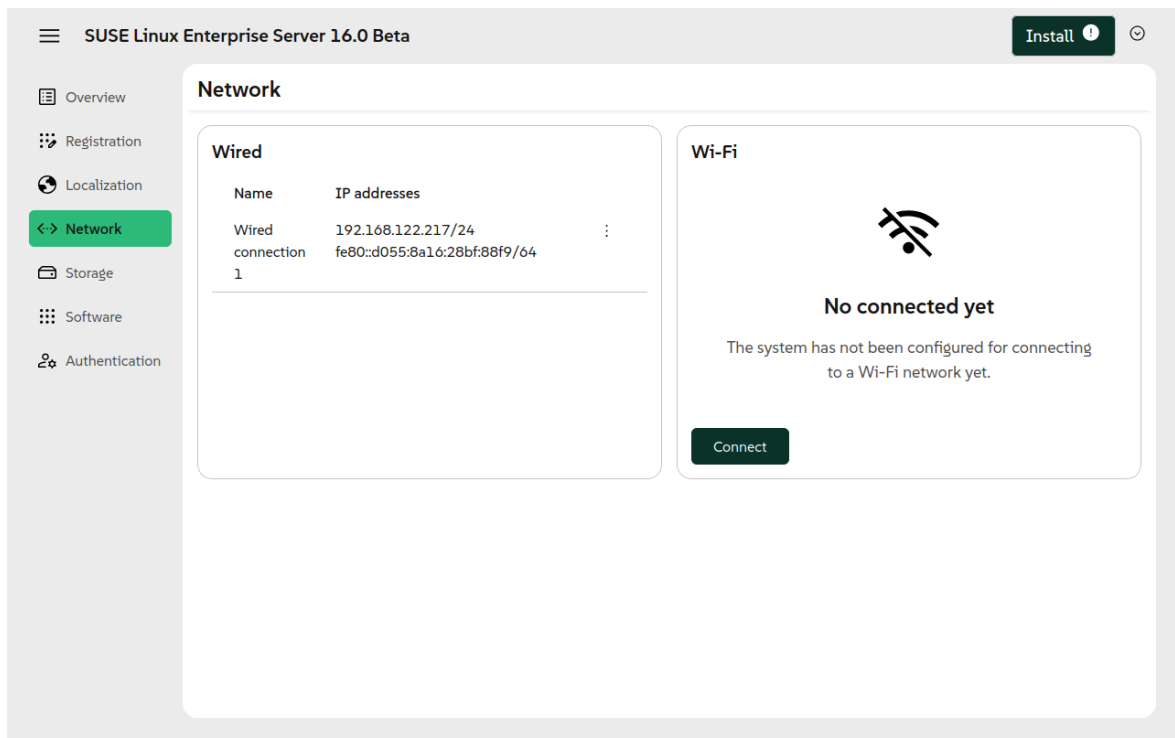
SUSE Linux Enterprise Server 16.0 Beta

Install

Overview
Registration
Localization
Network
Storage
Software
Authentication

Network

Wired

| Name | IP addresses |
|---|---|
| Wired connection 1 | 192.168.122.217/24 fe80::d055:8a16:28bf:88f9/64 |

Wi-Fi

No connected yet

The system has not been configured for connecting to a Wi-Fi network yet.

Connect